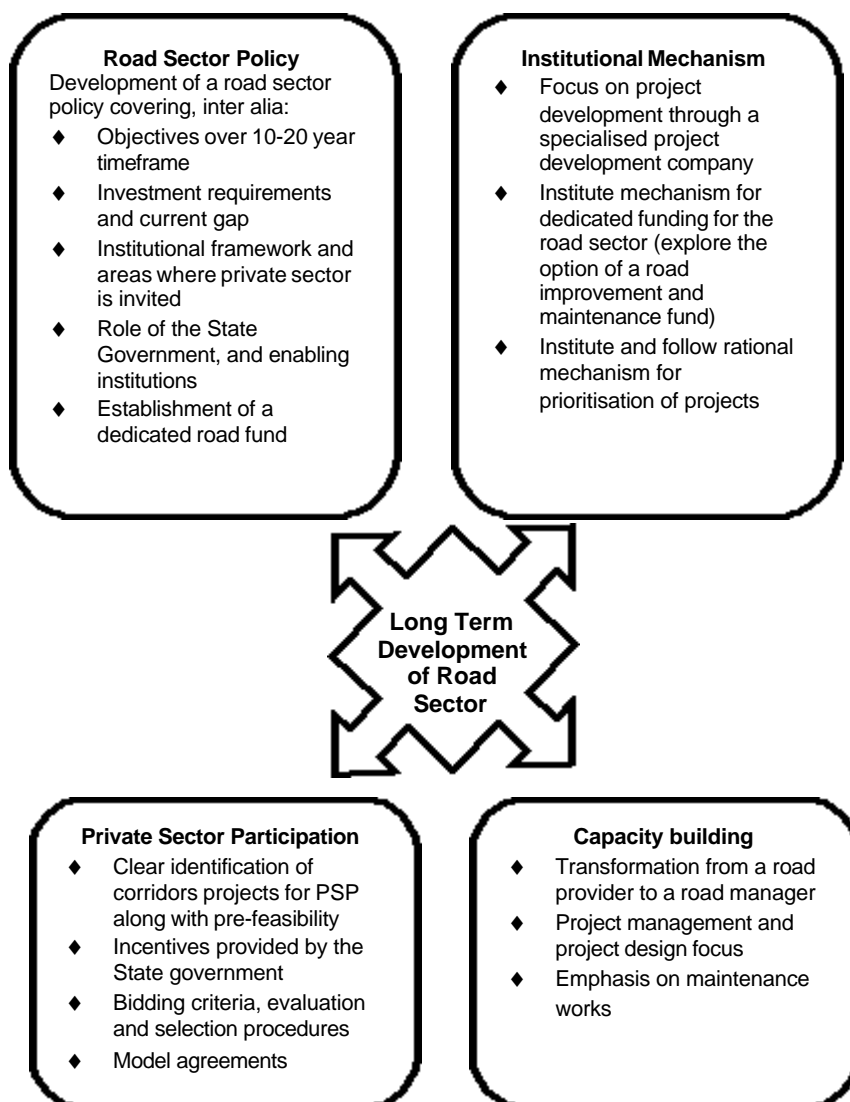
**Road Sector Policy**
Development of a road sector policy covering, inter alia:
♦ Objectives over 10-20 year timeframe
♦ Investment requirements and current gap
♦ Institutional framework and areas where private sector is invited
♦ Role of the State Government, and enabling institutions
♦ Establishment of a dedicated road fund

**Institutional Mechanism**
♦ Focus on project development through a specialised project development company
♦ Institute mechanism for dedicated funding for the road sector (explore the option of a road improvement and maintenance fund)
♦ Institute and follow rational mechanism for prioritisation of projects

**Long Term Development of Road Sector**

**Private Sector Participation**
♦ Clear identification of corridors projects for PSP along with pre-feasibility
♦ Incentives provided by the State government
♦ Bidding criteria, evaluation and selection procedures
♦ Model agreements

**Capacity building**
♦ Transformation from a road provider to a road manager
♦ Project management and project design focus
♦ Emphasis on maintenance works